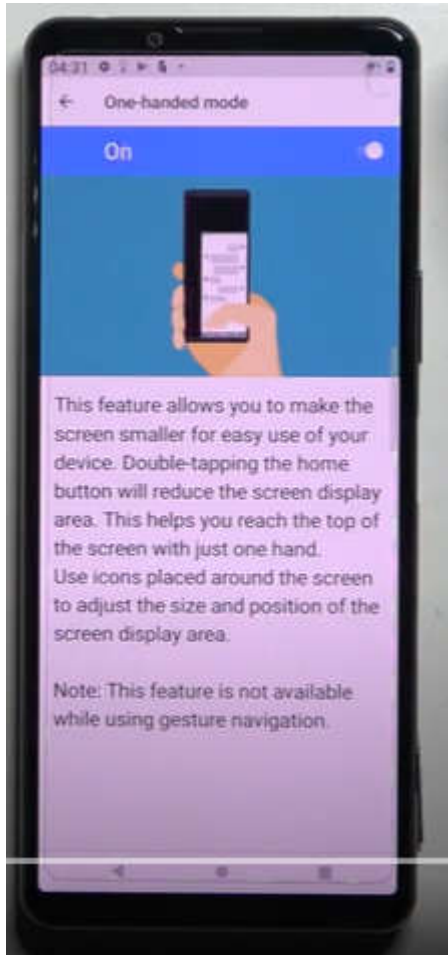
04:31

One-handed mode

On

This feature allows you to make the screen smaller for easy use of your device. Double-tapping the home button will reduce the screen display area. This helps you reach the top of the screen with just one hand.
Use icons placed around the screen to adjust the size and position of the screen display area.

Note: This feature is not available while using gesture navigation.